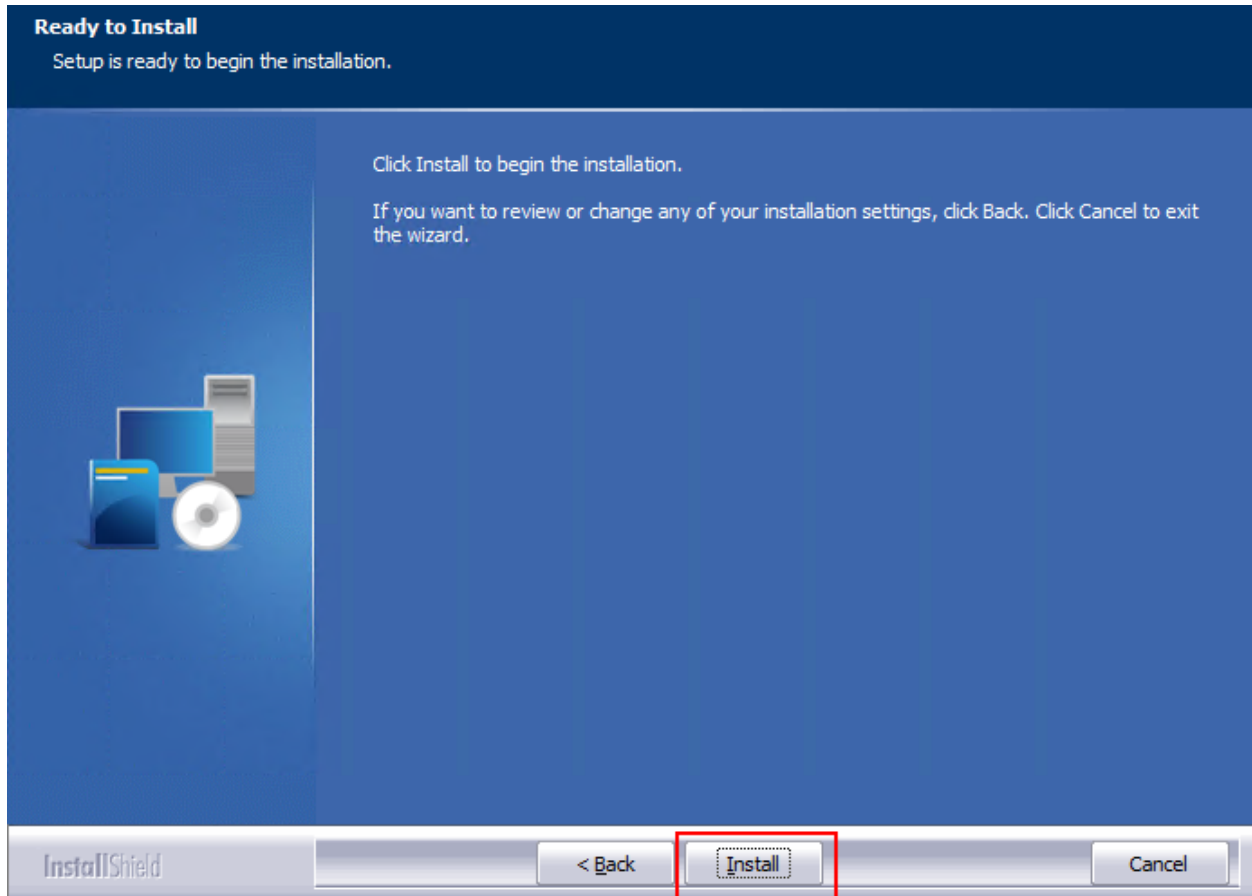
Ready to Install
Setup is ready to begin the installation.

Click Install to begin the installation.

If you want to review or change any of your installation settings, click Back. Click Cancel to exit the wizard.

InstallShield

< Back

Install

Cancel